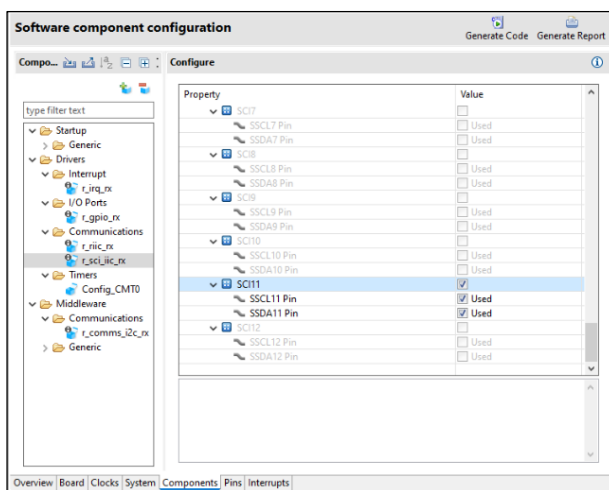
Software component configuration

Generate Code Generate Report

Compo...

Configure

type filter text

Startup
Generic
Drivers
Interrupt
r_irq_rx
I/O Ports
r_gpio_rx
Communications
r_riic_rx
r_sci_iic_rx
Timers
Config_CMT0
Middleware
Communications
r_comms_i2c_rx
Generic

| Property | Value |
|---|---|
| SCI7 | |
| SSCL7 Pin | Used |
| SSDA7 Pin | Used |
| SCI8 | |
| SSCL8 Pin | Used |
| SSDA8 Pin | Used |
| SCI9 | |
| SSCL9 Pin | Used |
| SSDA9 Pin | Used |
| SCI10 | |
| SSCL10 Pin | Used |
| SSDA10 Pin | Used |
| SCI11 | ✓ |
| SSCL11 Pin | ✓ Used |
| SSDA11 Pin | ✓ Used |
| SCI12 | |
| SSCL12 Pin | Used |
| SSDA12 Pin | Used |

Overview Board Clocks System Components Pins Interrupts